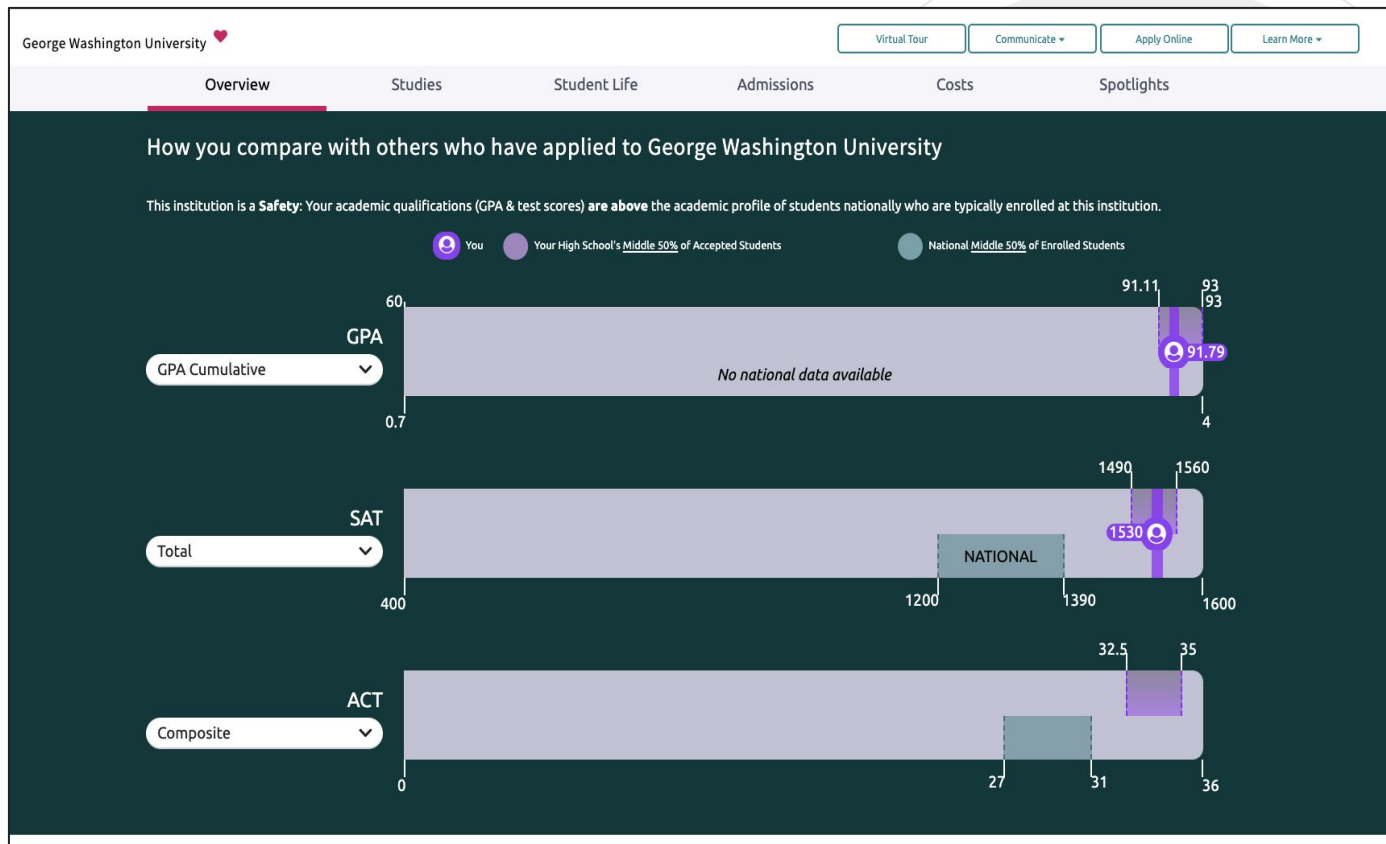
George Washington University

Virtual Tour
Communicate
Apply Online
Learn More

Overview
Studies
Student Life
Admissions
Costs
Spotlights

How you compare with others who have applied to George Washington University

This institution is a **Safety**: Your academic qualifications (GPA & test scores) **are above** the academic profile of students nationally who are typically enrolled at this institution.

You
Your High School's Middle 50% of Accepted Students
National Middle 50% of Enrolled Students

GPA
GPA Cumulative
60
0.7
91.11
93
93
91.79
4
No national data available

SAT
Total
400
1490
1560
1530
NATIONAL
1200
1390
1600

ACT
Composite
0
32.5
35
27
31
36